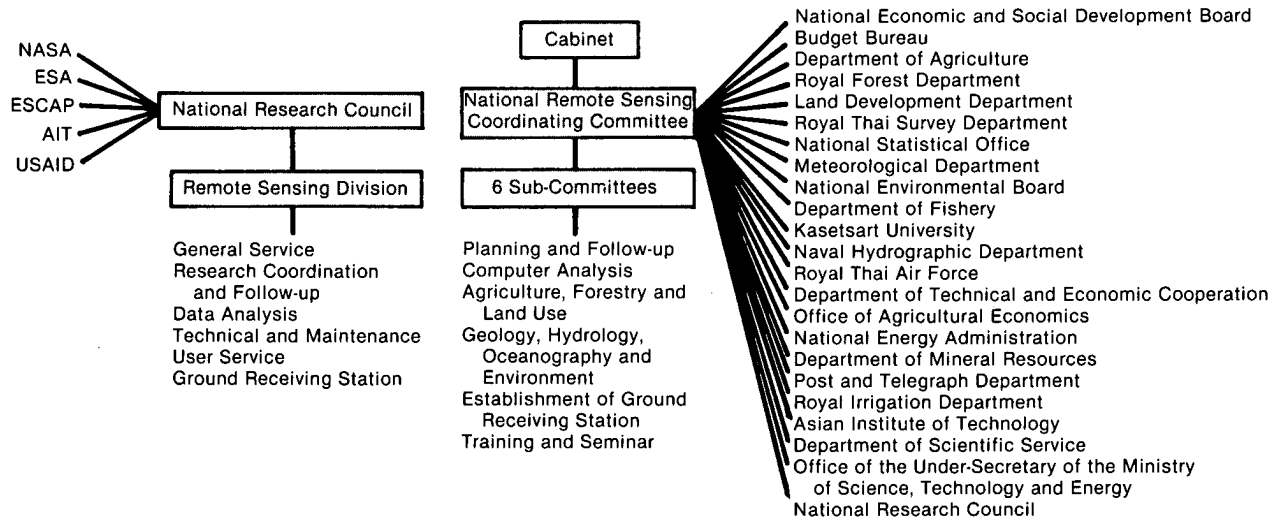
NASA
ESA
ESCAP
AIT
USAID

National Research Council

Remote Sensing Division

General Service
Research Coordination and Follow-up
Data Analysis
Technical and Maintenance
User Service
Ground Receiving Station

Cabinet

National Remote Sensing Coordinating Committee

6 Sub-Committees

Planning and Follow-up
Computer Analysis
Agriculture, Forestry and Land Use
Geology, Hydrology, Oceanography and Environment
Establishment of Ground Receiving Station
Training and Seminar

National Economic and Social Development Board
Budget Bureau
Department of Agriculture
Royal Forest Department
Land Development Department
Royal Thai Survey Department
National Statistical Office
Meteorological Department
National Environmental Board
Department of Fishery
Kasetsart University
Naval Hydrographic Department
Royal Thai Air Force
Department of Technical and Economic Cooperation
Office of Agricultural Economics
National Energy Administration
Department of Mineral Resources
Post and Telegraph Department
Royal Irrigation Department
Asian Institute of Technology
Department of Scientific Service
Office of the Under-Secretary of the Ministry of Science, Technology and Energy
National Research Council